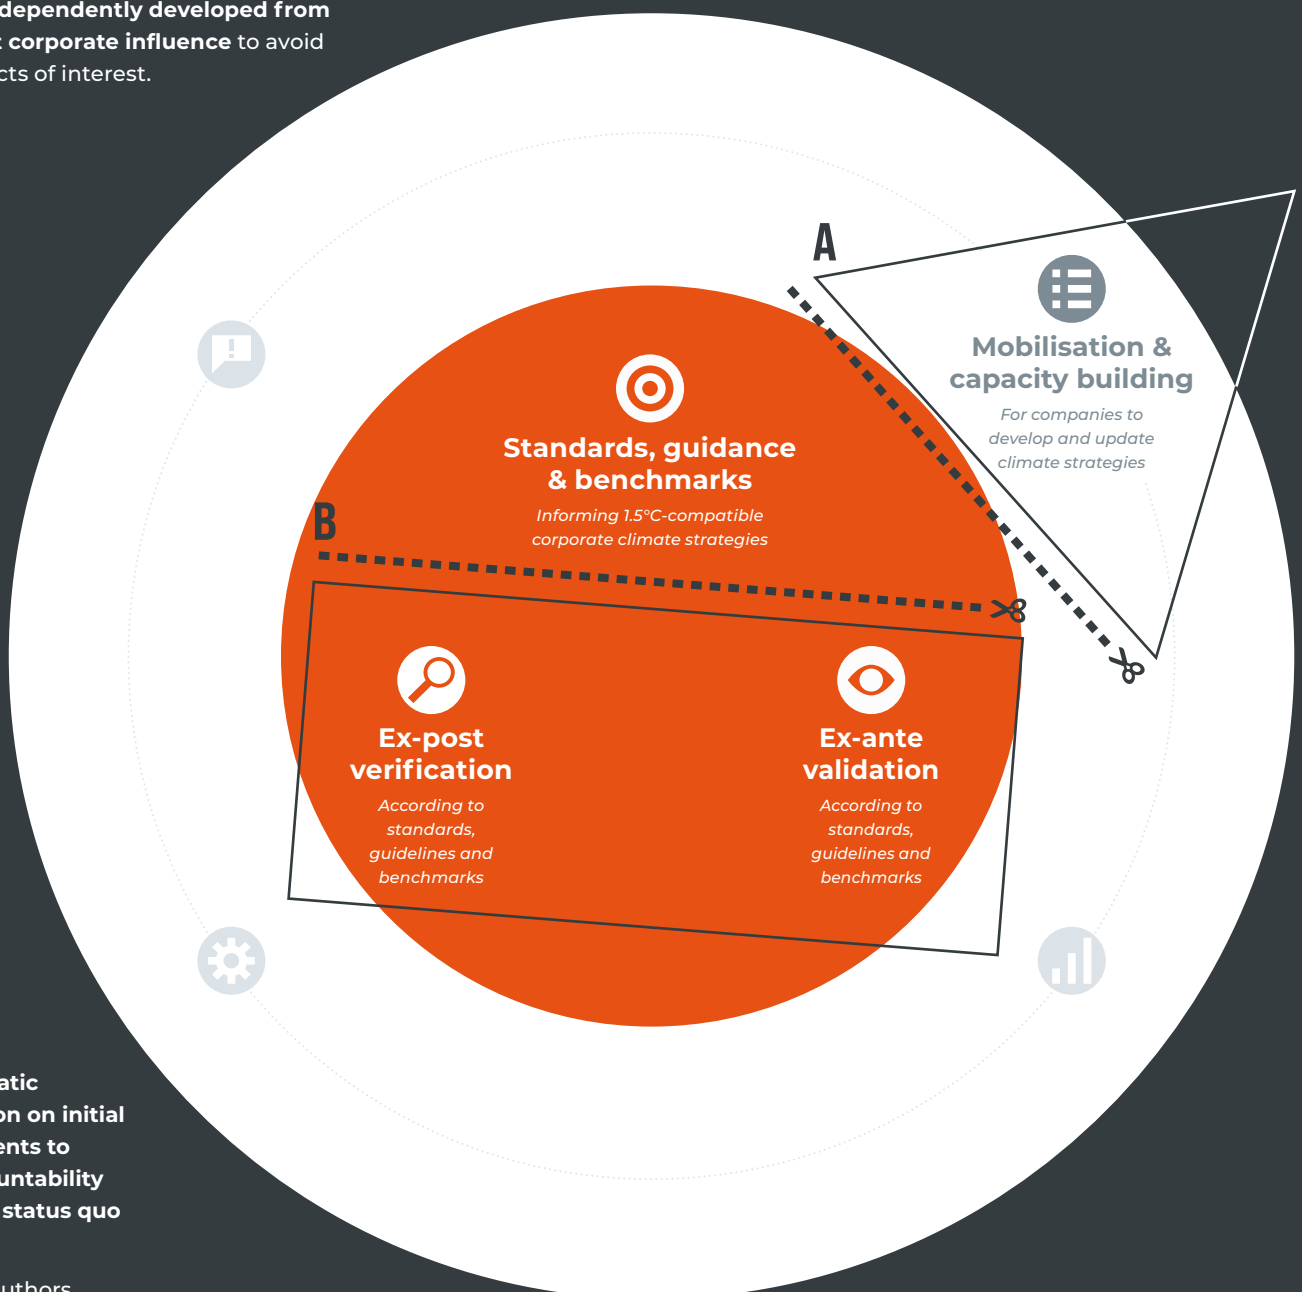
dependently developed from
corporate influence to avoid
cts of interest.

A

Mobilisation & capacity building

For companies to develop and update climate strategies

Standards, guidance & benchmarks

Informing 1.5°C-compatible corporate climate strategies

B

Ex-post verification

According to standards, guidelines and benchmarks

Ex-ante validation

According to standards, guidelines and benchmarks

atic
on on initial
ents to
untability
status quo

uthors